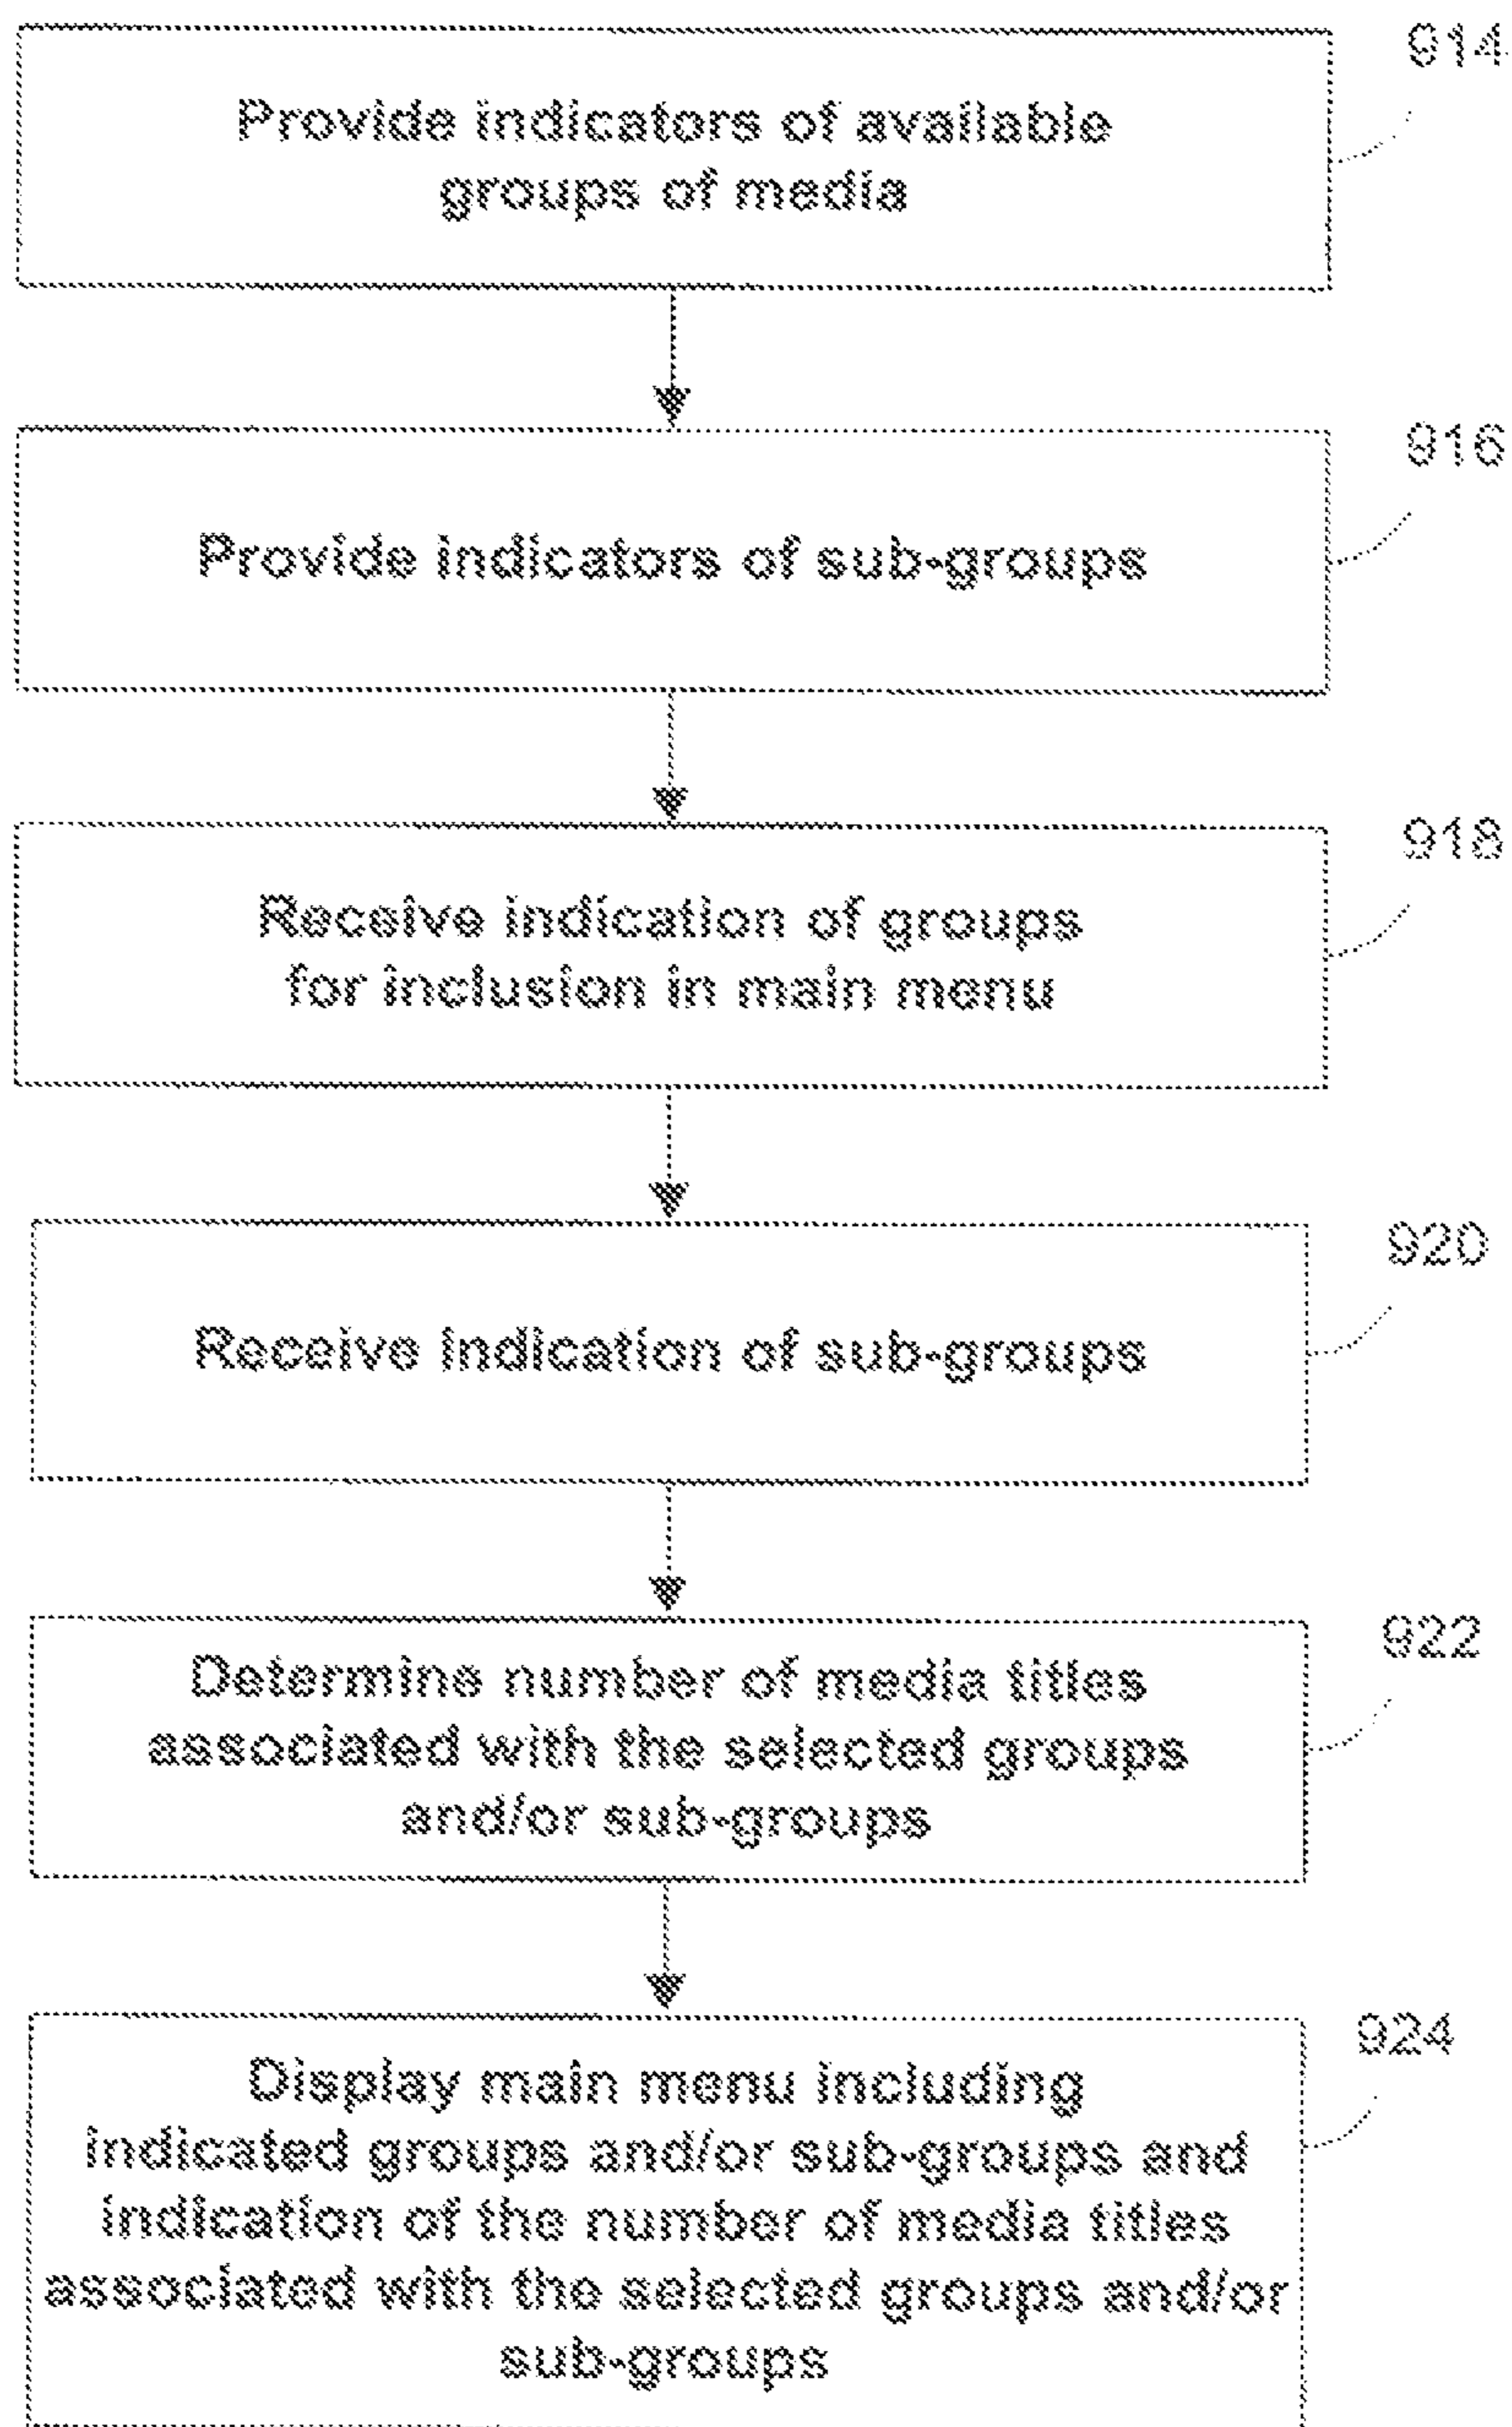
914
Provide indicators of available groups of media

916
Provide indicators of sub-groups

918
Receive indication of groups for inclusion in main menu

920
Receive Indication of sub-groups

922
Determine number of media titles associated with the selected groups and/or sub-groups

924
Display main menu including indicated groups and/or sub-groups and indication of the number of media titles associated with the selected groups and/or sub-groups